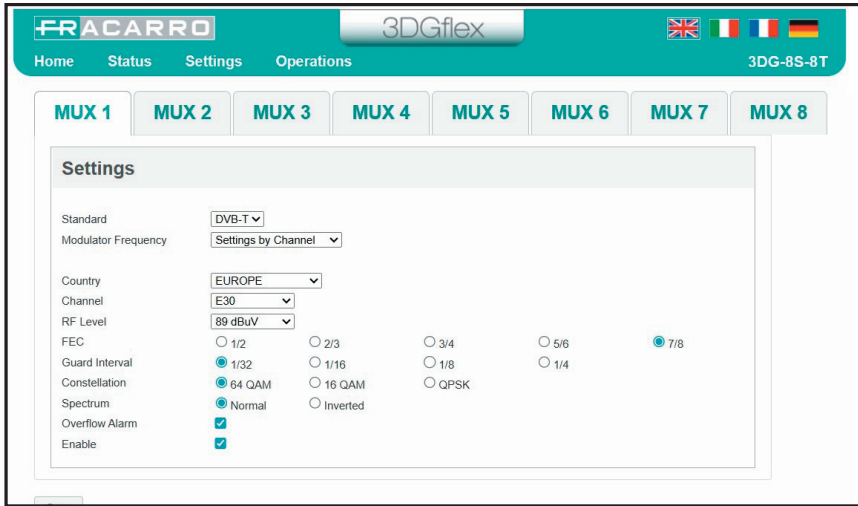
FRACARRO

3DGflex

Home Status Settings Operations

3DG-8S-8T

MUX 1 MUX 2 MUX 3 MUX 4 MUX 5 MUX 6 MUX 7 MUX 8

Settings

Standard DVB-T

Modulator Frequency Settings by Channel

Country EUROPE

Channel E30

RF Level 89 dBuV

FEC 1/2 2/3 3/4 5/6 7/8

Guard Interval 1/32 1/16 1/8 1/4

Constellation 64 QAM 16 QAM QPSK

Spectrum Normal Inverted

Overflow Alarm

Enable